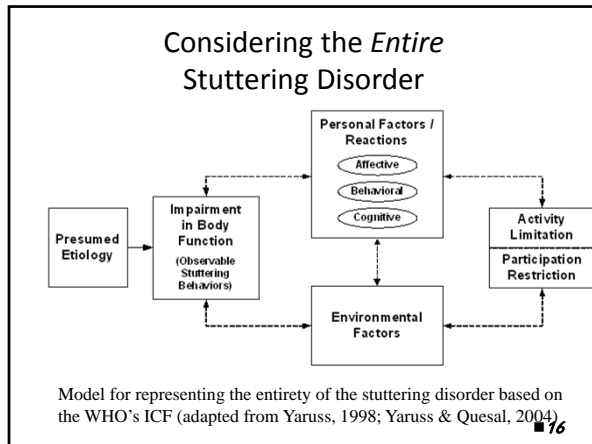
Considering the *Entire* Stuttering Disorder

Personal Factors / Reactions

Affective

Behavioral

Cognitive

Presumed Etiology

Impairment in Body Function

(Observable Stuttering Behaviors)

Activity Limitation

Participation Restriction

Environmental Factors

Model for representing the entirety of the stuttering disorder based on the WHO's ICF (adapted from Yaruss, 1998; Yaruss & Quesal, 2004)

16